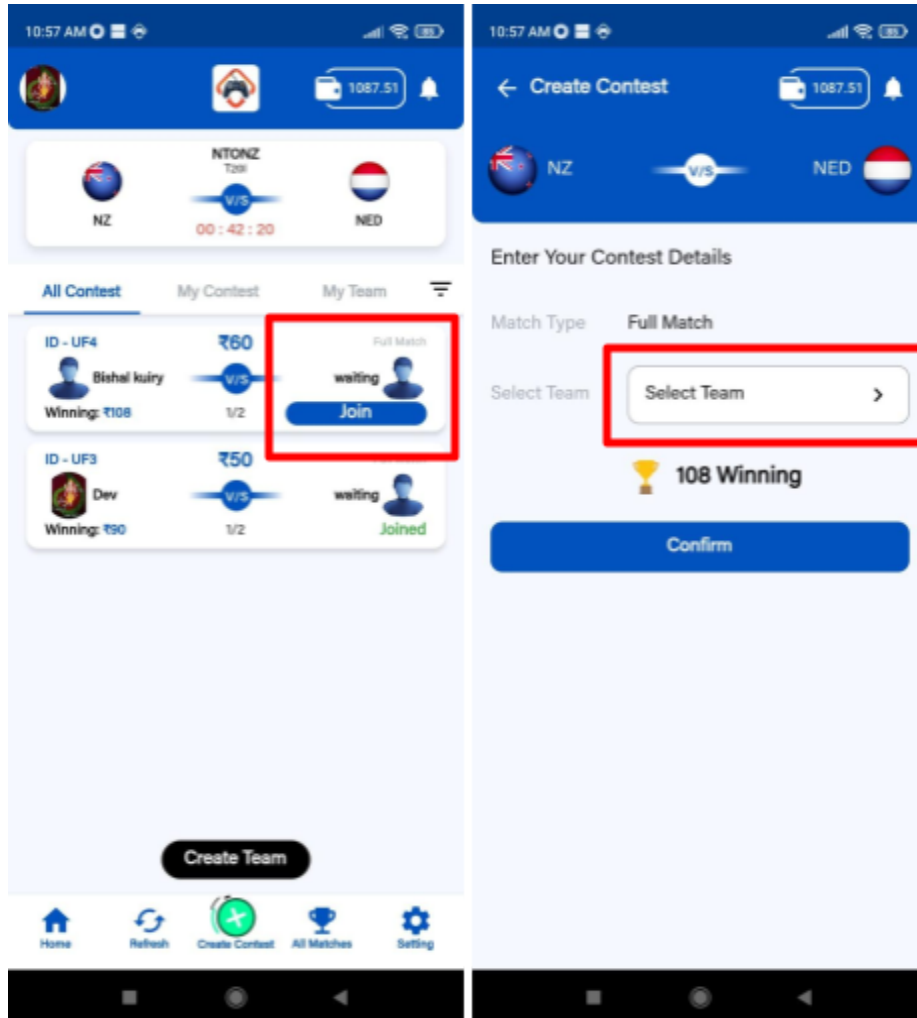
10:57 AM

1087.51

NTONZ
T20I

NZ

V/S

NED

00 : 42 : 20

All Contest

My Contest

My Team

ID - UF4

₹60

Full Match

Bishal kuiry

V/S

waiting

Winning: ₹108

1/2

Join

ID - UF3

₹50

Dev

V/S

waiting

Winning: ₹90

1/2

Joined

Create Team

Home

Refresh

Create Contest

All Matches

Setting

10:57 AM

← Create Contest

1087.51

NZ

V/S

NED

Enter Your Contest Details

Match Type

Full Match

Select Team

Select Team

>

108 Winning

Confirm